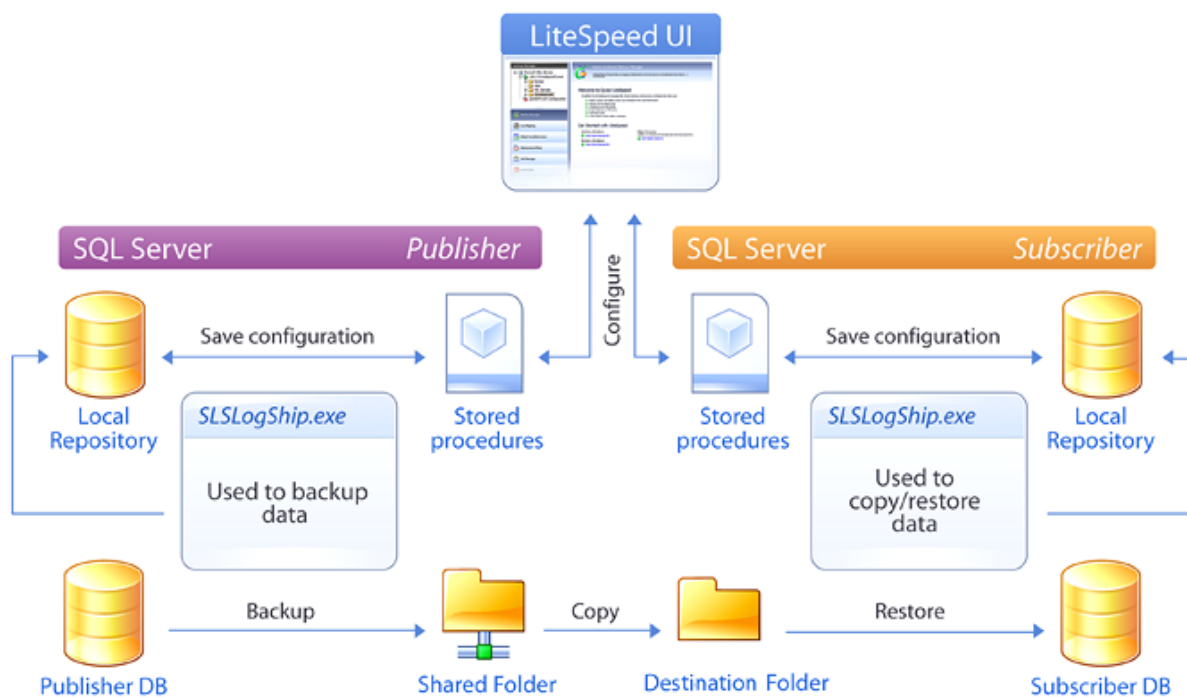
LiteSpeed UI

SQL Server Publisher

SQL Server Subscriber

Configure

Save configuration

Save configuration

Local Repository

Stored procedures

Stored procedures

Local Repository

SLSLogShip.exe

Used to backup data

SLSLogShip.exe

Used to copy/restore data

Backup

Copy

Restore

Publisher DB

Shared Folder

Destination Folder

Subscriber DB